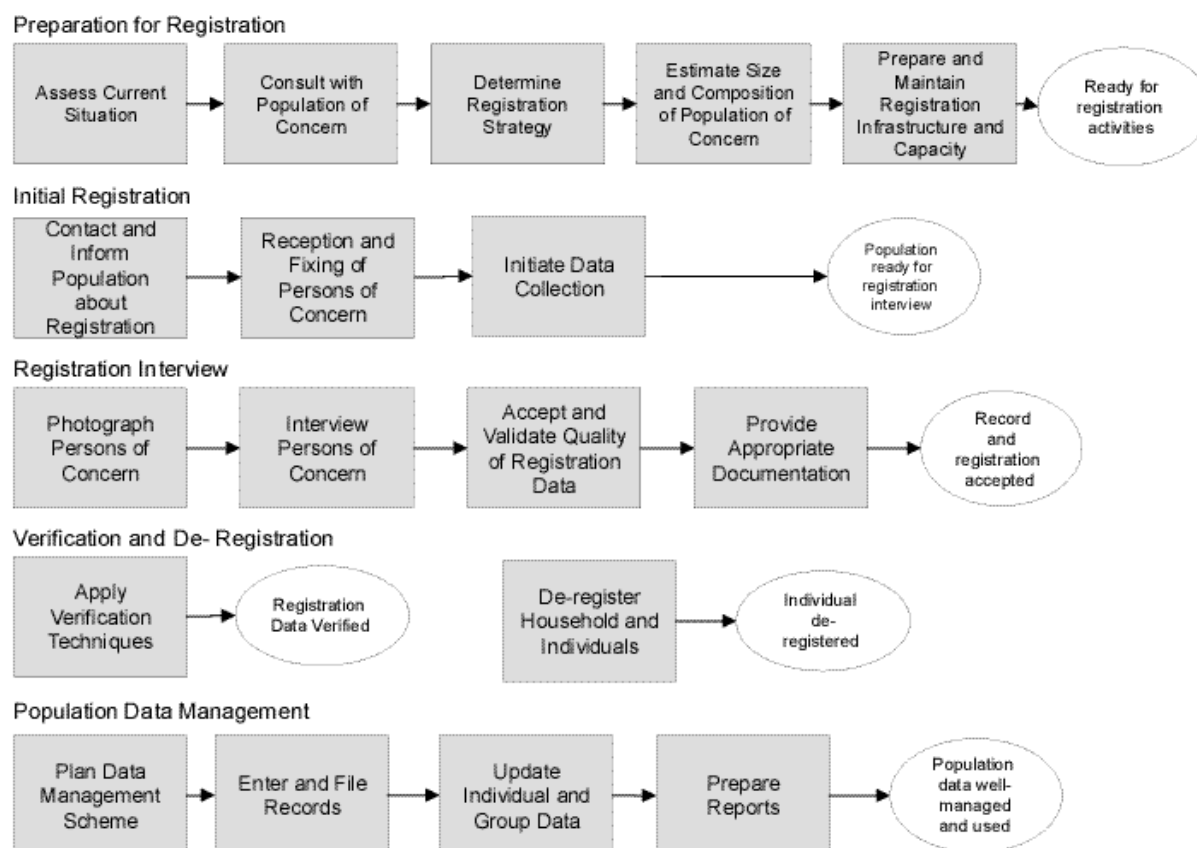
Preparation for Registration

Assess Current Situation

Consult with Population of Concern

Determine Registration Strategy

Estimate Size and Composition of Population of Concern

Prepare and Maintain Registration Infrastructure and Capacity

Ready for registration activities

Initial Registration

Contact and Inform Population about Registration

Reception and Fixing of Persons of Concern

Initiate Data Collection

Population ready for registration interview

Registration Interview

Photograph Persons of Concern

Interview Persons of Concern

Accept and Validate Quality of Registration Data

Provide Appropriate Documentation

Record and registration accepted

Verification and De- Registration

Apply Verification Techniques

Registration Data Verified

De-register Household and Individuals

Individual de-registered

Population Data Management

Plan Data Management Scheme

Enter and File Records

Update Individual and Group Data

Prepare Reports

Population data well-managed and used